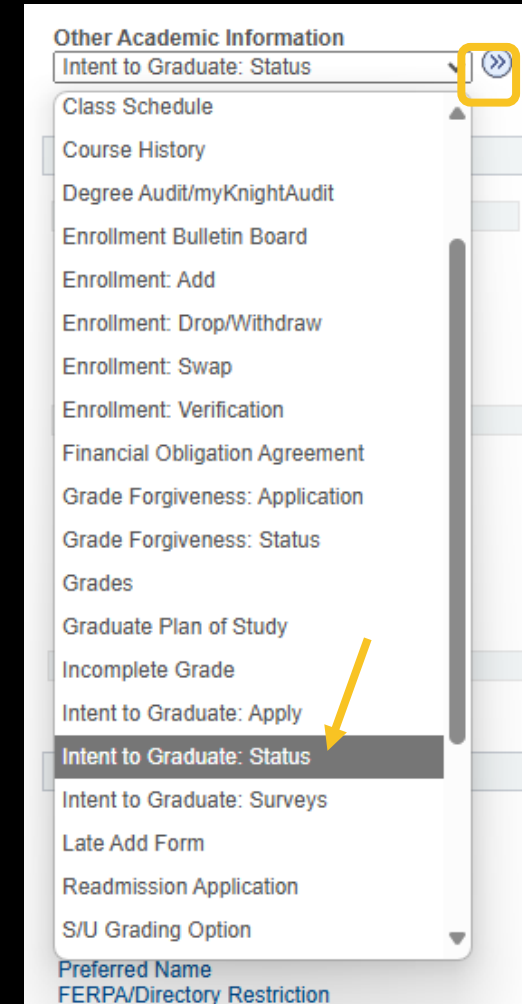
Other Academic Information
Intent to Graduate: Status

Class Schedule
Course History
Degree Audit/myKnightAudit
Enrollment Bulletin Board
Enrollment: Add
Enrollment: Drop/Withdraw
Enrollment: Swap
Enrollment: Verification
Financial Obligation Agreement
Grade Forgiveness: Application
Grade Forgiveness: Status
Grades
Graduate Plan of Study
Incomplete Grade
Intent to Graduate: Apply
Intent to Graduate: Status
Intent to Graduate: Surveys
Late Add Form
Readmission Application
S/U Grading Option

Preferred Name
FERPA/Directory Restriction